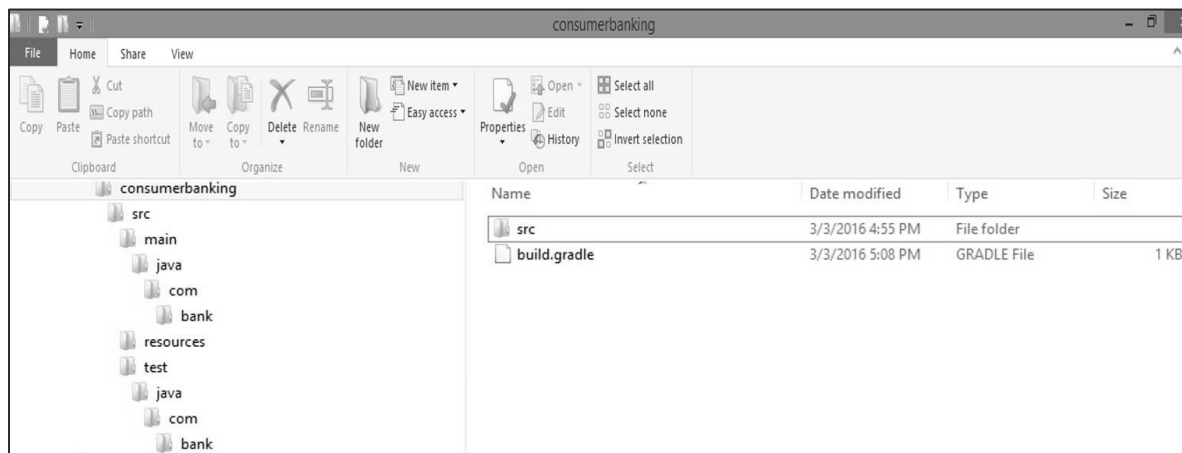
consumerbanking

File Home Share View

Cut
Copy path
Paste shortcut
Copy Paste
Clipboard

Move to
Copy to
Delete Rename
Organize

New folder
New item
Easy access
New

Properties
Open
Edit
History
Open

Select all
Select none
Invert selection
Select

consumerbanking
src
main
java
com
bank
resources
test
java
com
bank

| Name | Date modified | Type | Size |
|---|---|---|---|
| src | 3/3/2016 4:55 PM | File folder | |
| build.gradle | 3/3/2016 5:08 PM | GRADLE File | 1 KB |